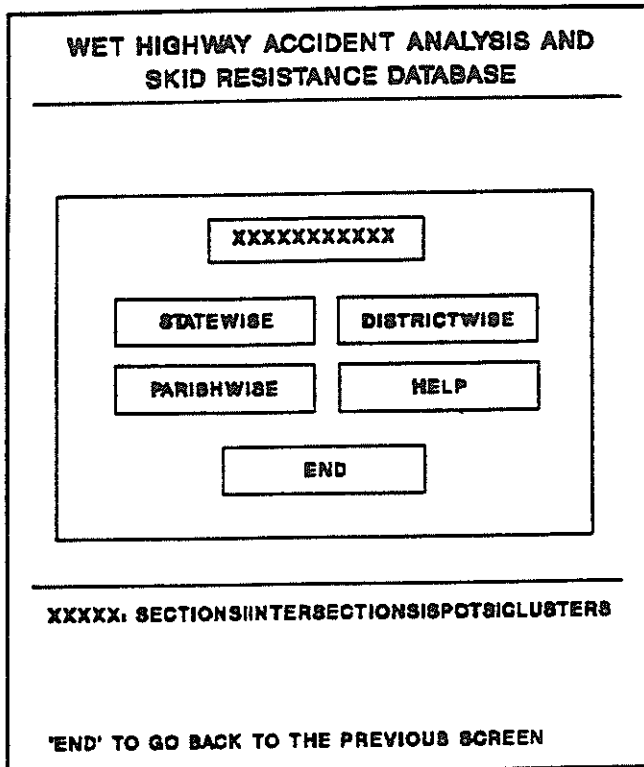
WET HIGHWAY ACCIDENT ANALYSIS AND SKID RESISTANCE DATABASE

XXXXXXXXXXX

STATEWISE

DISTRICTWISE

PARISHWISE

HELP

END

XXXXX: SECTIONS/INTERSECTIONS/SPOTS/CLUSTERS

'END' TO GO BACK TO THE PREVIOUS SCREEN